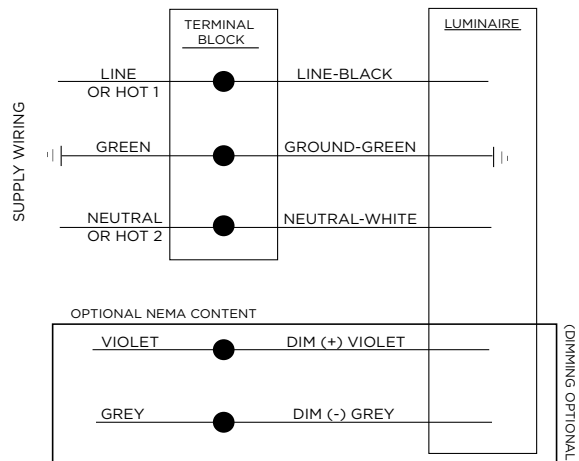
TERMINAL BLOCK

LUMINAIRE

SUPPLY WIRING

LINE OR HOT 1

LINE-BLACK

GREEN

GROUND-GREEN

NEUTRAL OR HOT 2

NEUTRAL-WHITE

OPTIONAL NEMA CONTENT

VIOLET

DIM (+) VIOLET

GREY

DIM (-) GREY

(DIMMING OPTIONAL